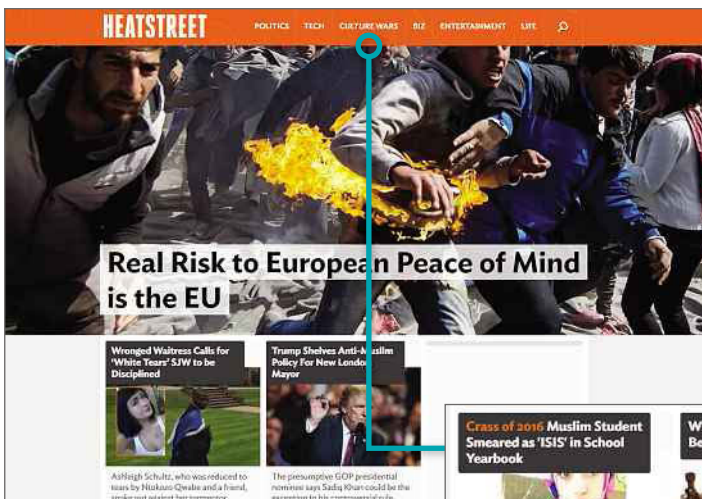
HEATSTREET POLITICS TECH CULTURE WARS BIZ ENTERTAINMENT LIFE

Real Risk to European Peace of Mind is the EU

Wronged Waitress Calls for 'White Tears' SJW to be Disciplined

Ashleigh Schultz, who was reduced to tears by Nokuzo Qwabe and a friend, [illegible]

Trump Shelves Anti-Muslim Policy For New London Mayor

The presumptive GOP presidential nominee says Sadiq Khan could be the exception to his controversial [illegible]

Crass of 2016 Muslim Student Smeared as 'ISIS' in School Yearbook

W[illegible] Be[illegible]